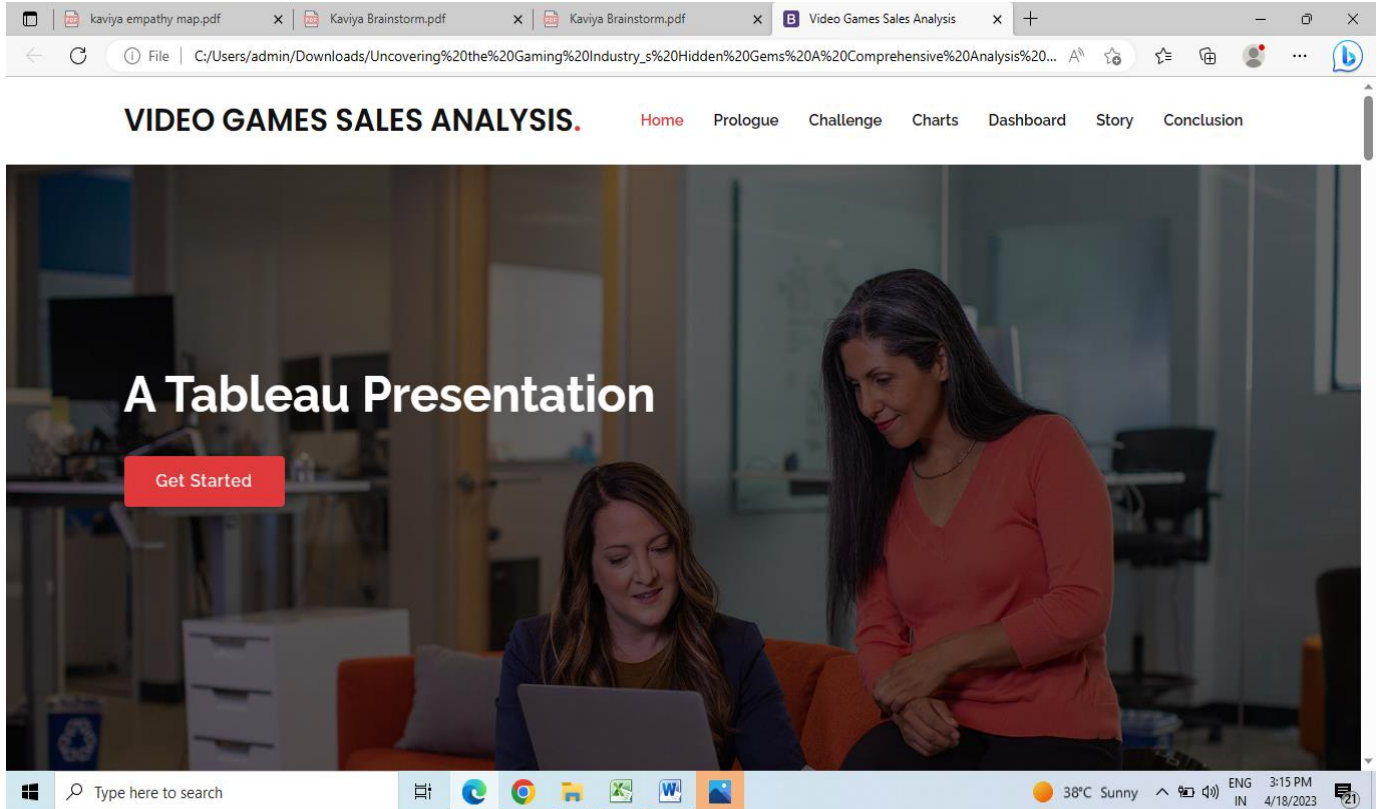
kaviya empathy map.pdf
Kaviya Brainstorm.pdf
Kaviya Brainstorm.pdf
Video Games Sales Analysis

File | C:/Users/admin/Downloads/Uncovering%20the%20Gaming%20Industry_s%20Hidden%20Gems%20A%20Comprehensive%20Analysis%20...

VIDEO GAMES SALES ANALYSIS.

Home Prologue Challenge Charts Dashboard Story Conclusion

A Tableau Presentation

Get Started

Type here to search

38°C Sunny ENG IN 3:15 PM 4/18/2023 21